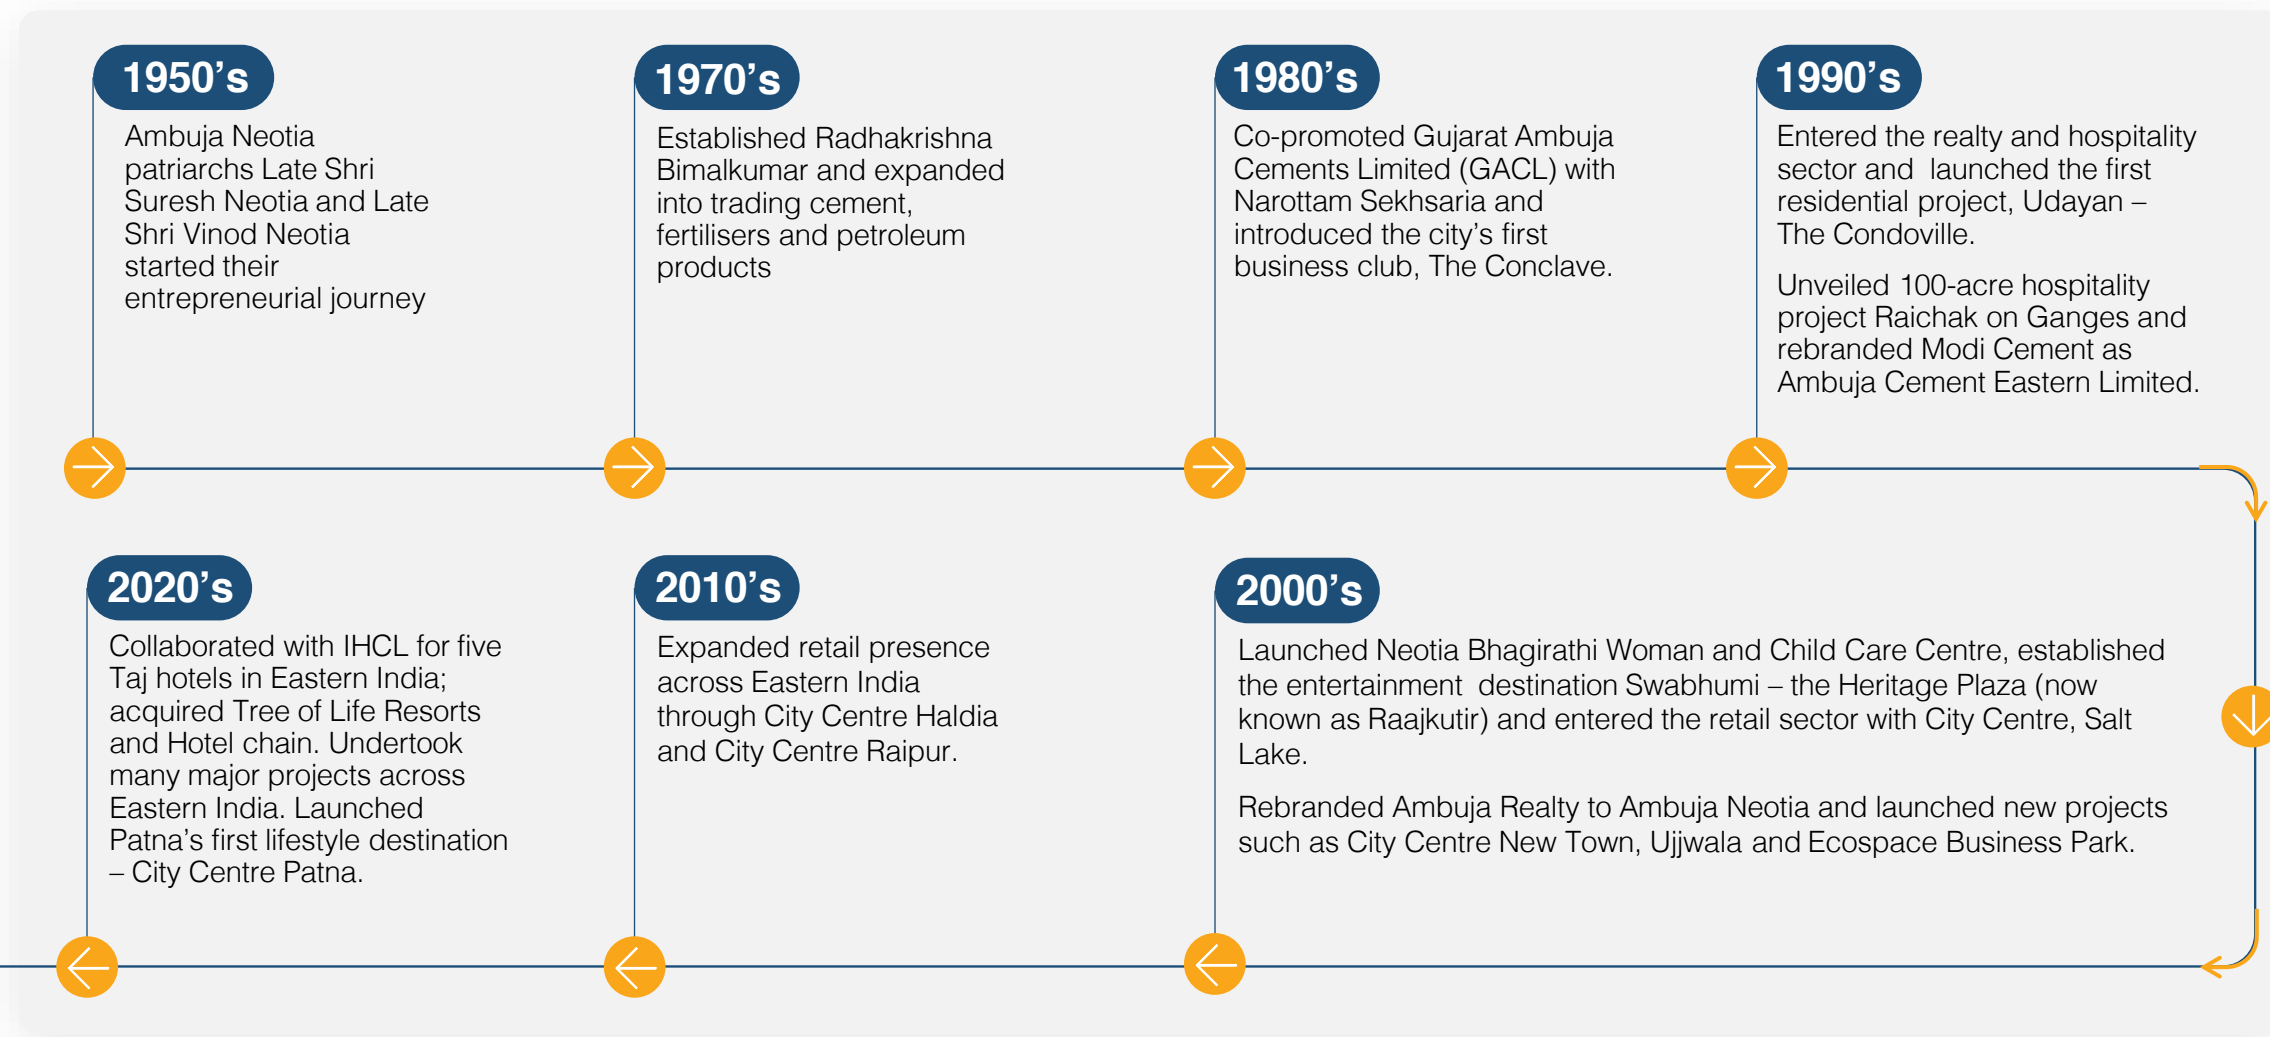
1950’s

Ambuja Neotia patriarchs Late Shri Suresh Neotia and Late Shri Vinod Neotia started their entrepreneurial journey

1970’s

Established Radhakrishna Bimalkumar and expanded into trading cement, fertilisers and petroleum products

1980’s

Co-promoted Gujarat Ambuja Cements Limited (GACL) with Narottam Sekhsaria and introduced the city’s first business club, The Conclave.

1990’s

Entered the realty and hospitality sector and launched the first residential project, Udayan – The Condoville.

Unveiled 100-acre hospitality project Raichak on Ganges and rebranded Modi Cement as Ambuja Cement Eastern Limited.

2000’s

Launched Neotia Bhagirathi Woman and Child Care Centre, established the entertainment destination Swabhumi – the Heritage Plaza (now known as Raajkutir) and entered the retail sector with City Centre, Salt Lake.

Rebranded Ambuja Realty to Ambuja Neotia and launched new projects such as City Centre New Town, Ujjwala and Ecospace Business Park.

2010’s

Expanded retail presence across Eastern India through City Centre Haldia and City Centre Raipur.

2020’s

Collaborated with IHCL for five Taj hotels in Eastern India; acquired Tree of Life Resorts and Hotel chain. Undertook many major projects across Eastern India. Launched Patna’s first lifestyle destination – City Centre Patna.